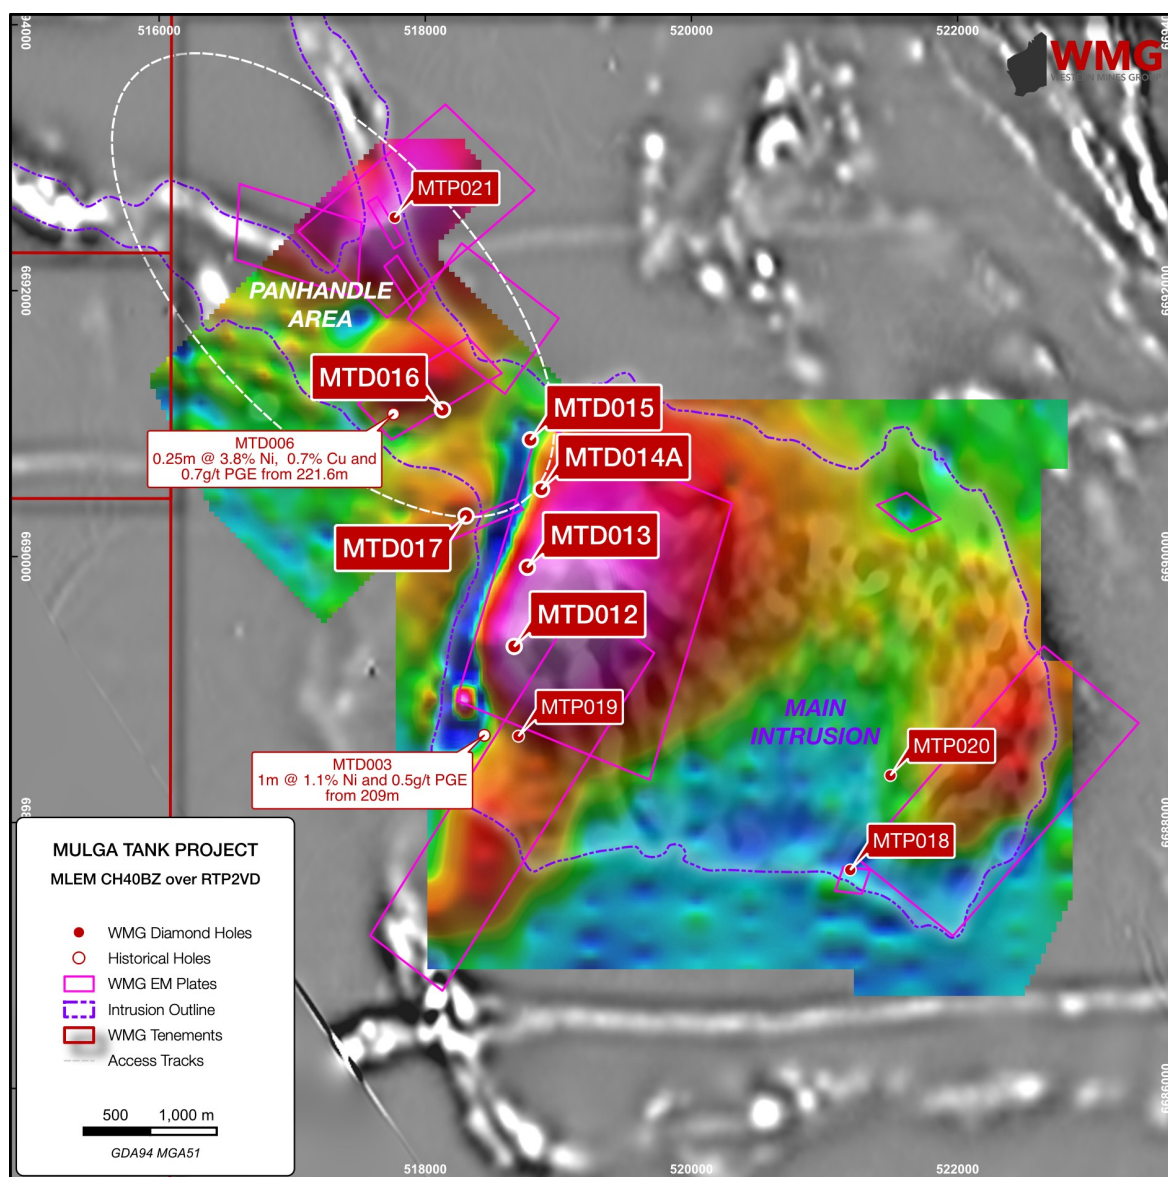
516000 518000 520000 522000

WMG WESTERN MINES GROUP

6694000
6692000
6690000
6688000
6686000

MTP021
PANHANDLE AREA
MTD016
MTD015
MTD006
0.25m @ 3.8% Ni, 0.7% Cu and 0.7g/t PGE from 221.6m
MTD014A
MTD017
MTD013
MTD012
MTP019
MTD003
1m @ 1.1% Ni and 0.5g/t PGE from 209m
MAIN INTRUSION
MTP020
MTP018

MULGA TANK PROJECT
MLEM CH40BZ over RTP2VD

WMG Diamond Holes
Historical Holes
WMG EM Plates
Intrusion Outline
WMG Tenements
Access Tracks

500 1,000 m
GDA94 MGA51

518000 520000 522000